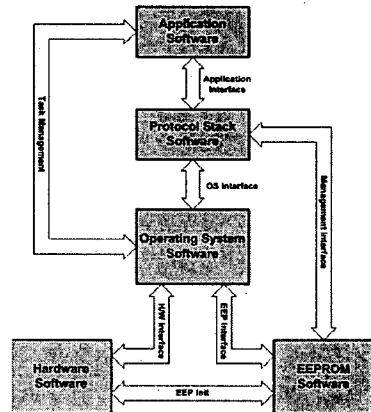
Application Software

Application Interface

Task Management

Protocol Stack Software

OS Interface

Management Interface

Operating System Software

H/W Interface

EEP Interface

Hardware Software

EEP Init

EEPROM Software